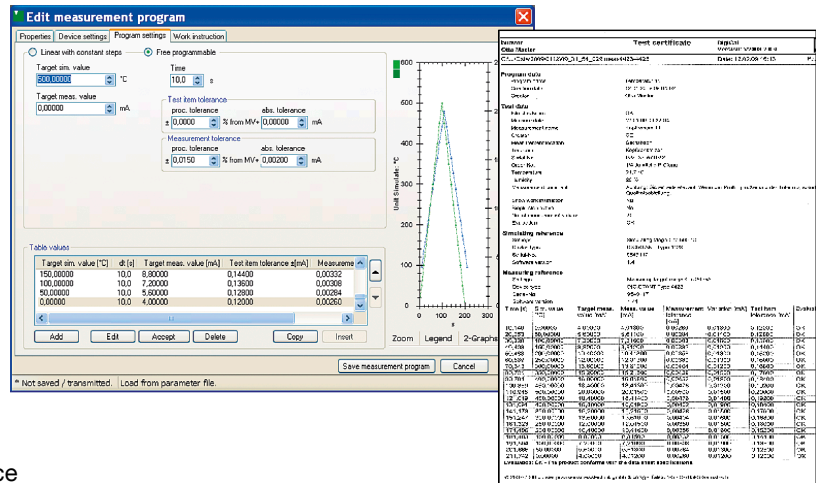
Edit measurement program

Properties | Device settings | Program settings | Work instruction

Linear with constant steps
Free programmable

Target sim. value
500,00000 °C

Time
10,0 s

Target meas. value
0,00000 mA

Test item tolerance
proc. tolerance
± 0,0000 % from MV+
abs. tolerance
0,00000 mA

Measurement tolerance
proc. tolerance
± 0,0150 % from MV+
abs. tolerance
0,00200 mA

Table values

| Target sim. value [°C] | dt [s] | Target meas. value [mA] | Test item tolerance ±[mA] | Measureme |
|---|---|---|---|---|
| 150,00000 | 10,0 | 8,80000 | 0,14400 | 0,00332 |
| 100,00000 | 10,0 | 7,20000 | 0,13600 | 0,00308 |
| 50,00000 | 10,0 | 5,60000 | 0,12800 | 0,00284 |
| 0,00000 | 10,0 | 4,00000 | 0,12000 | 0,00260 |

Add | Edit | Accept | Delete | Copy | Insert

Save measurement program | Cancel

* Not saved / transmitted. Load from parameter file.

600
500
400
300
200
100
0
0 100 200
s
Unit Simulate °C

Zoom | Legend | 2-Graphs

Test certificate

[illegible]

ce